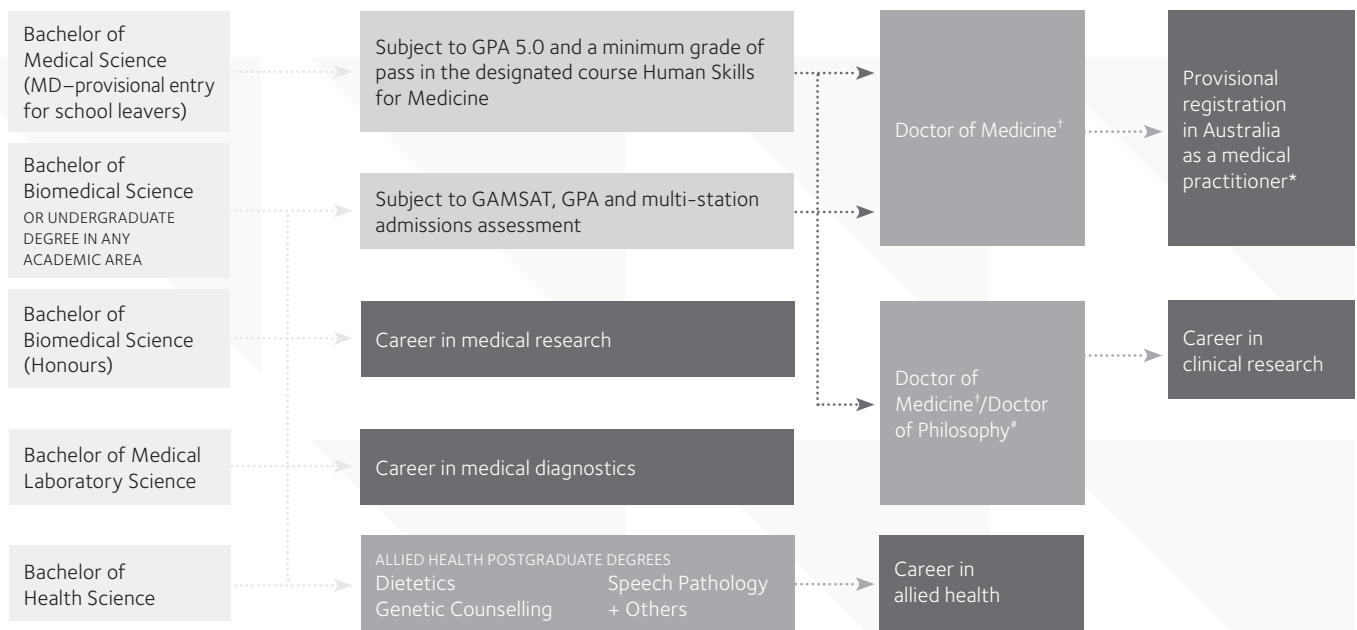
Bachelor of Medical Science (MD–provisional entry for school leavers)

Bachelor of Biomedical Science OR UNDERGRADUATE DEGREE IN ANY ACADEMIC AREA

Bachelor of Biomedical Science (Honours)

Bachelor of Medical Laboratory Science

Bachelor of Health Science

Subject to GPA 5.0 and a minimum grade of pass in the designated course Human Skills for Medicine

Subject to GAMSAT, GPA and multi-station admissions assessment

Career in medical research

Career in medical diagnostics

ALLIED HEALTH POSTGRADUATE DEGREES
Dietetics
Speech Pathology
Genetic Counselling
+ Others

Doctor of Medicine$^{\dagger}$

Doctor of Medicine$^{\dagger}$/Doctor of Philosophy$^{\#}$

Career in allied health

Provisional registration in Australia as a medical practitioner*

Career in clinical research